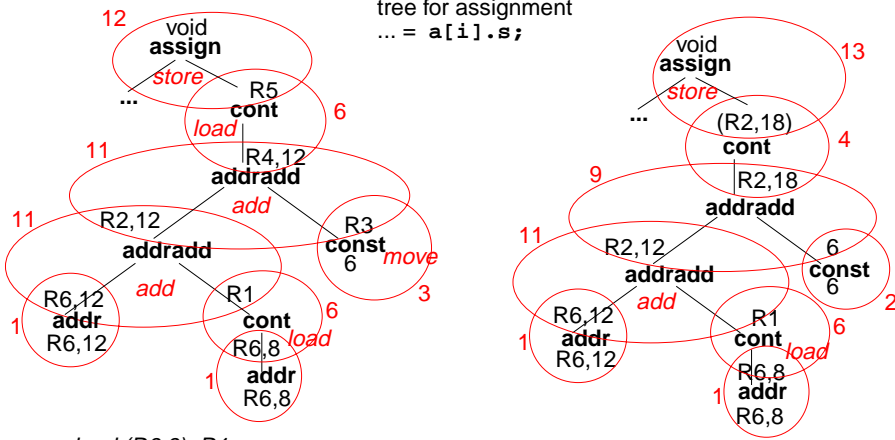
tree for assignment
... = a[i].s;

12
void
assign
store
...
R5
cont
load
6
11
R4,12
addradd
add
R3
const
6
move
3
11
R2,12
addradd
add
R6,12
addr
R6,12
1
R1
cont
load
6
R6,8
addr
R6,8
1

void
assign
13
store
...
(R2,18)
cont
4
9
R2,18
addradd
6
const
6
2
11
R2,12
addradd
add
R6,12
addr
R6,12
1
R1
cont
load
6
R6,8
addr
R6,8
1

load (R6,8), R1